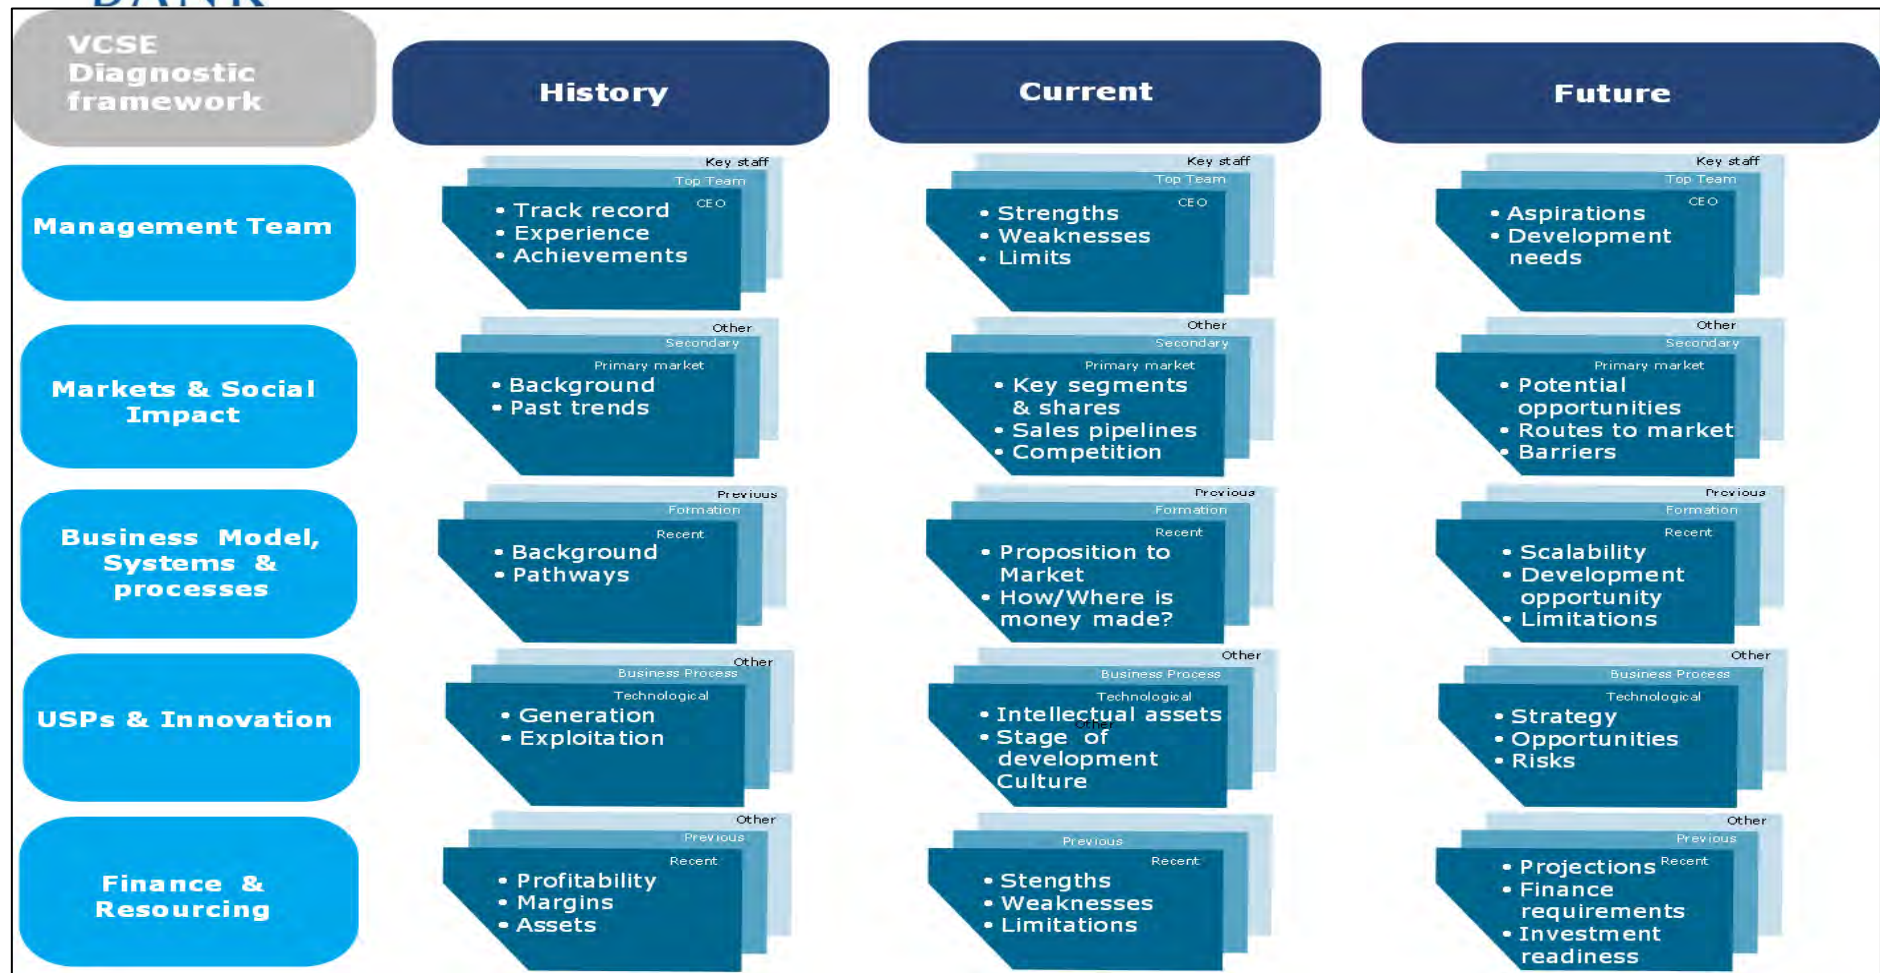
VCSE Diagnostic framework

History

Current

Future

Management Team

Key staff
Top Team
CEO
• Track record
• Experience
• Achievements

Key staff
Top Team
CEO
• Strengths
• Weaknesses
• Limits

Key staff
Top Team
CEO
• Aspirations
• Development needs

Markets & Social Impact

Other
Secondary
Primary market
• Background
• Past trends

Other
Secondary
Primary market
• Key segments & shares
• Sales pipelines
• Competition

Other
Secondary
Primary market
• Potential opportunities
• Routes to market
• Barriers

Business Model, Systems & processes

Previous
Formation
Recent
• Background
• Pathways

Previous
Formation
Recent
• Proposition to Market
• How/Where is money made?

Previous
Formation
Recent
• Scalability
• Development opportunity
• Limitations

USPs & Innovation

Other
Business Process
Technological
• Generation
• Exploitation

Other
Business Process
Technological
• Intellectual assets
• Stage of development
Culture

Other
Business Process
Technological
• Strategy
• Opportunities
• Risks

Finance & Resourcing

Other
Previous
Recent
• Profitability
• Margins
• Assets

Previous
Recent
• Stengths
• Weaknesses
• Limitations

Other
Previous
Recent
• Projections
• Finance requirements
• Investment readiness